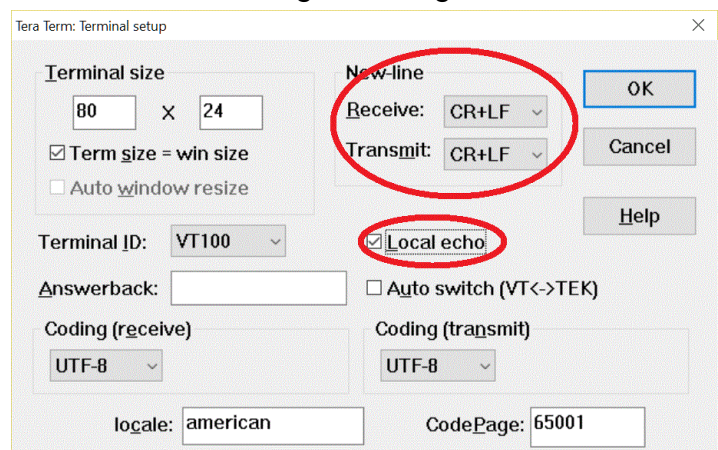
Tera Term: Terminal setup

×

Terminal size

80 X 24

☑ Term size = win size

☐ Auto window resize

New-line

Receive: CR+LF

Transmit: CR+LF

OK

Cancel

Help

Terminal ID: VT100

☑ Local echo

Answerback:

☐ Auto switch (VT<->TEK)

Coding (receive)

UTF-8

Coding (transmit)

UTF-8

locale: american

CodePage: 65001